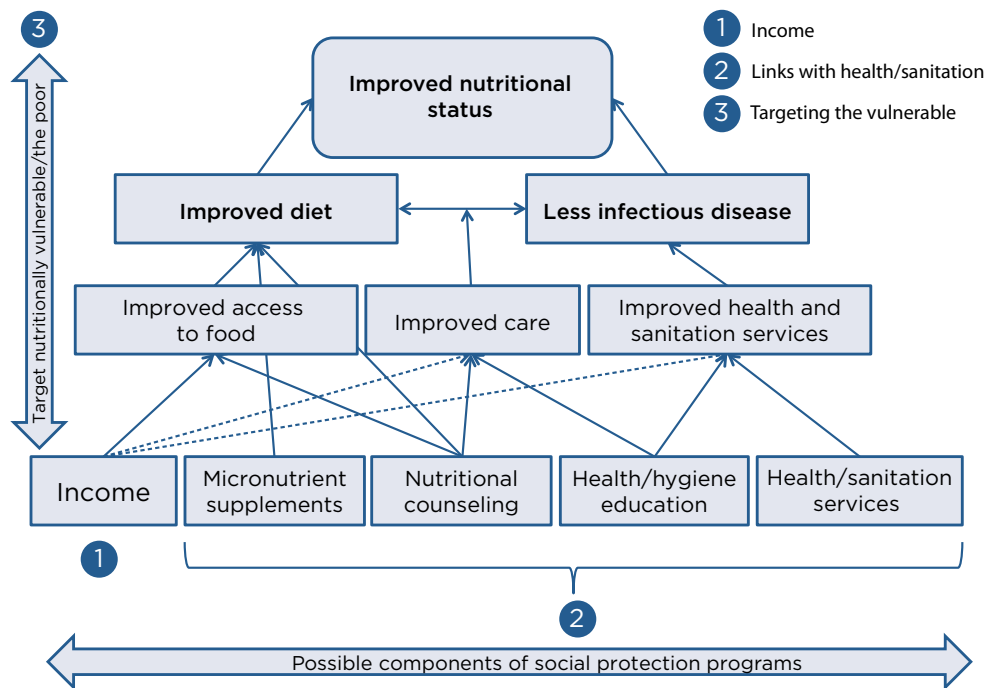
3

Target nutritionally vulnerable/the poor

1 Income
2 Links with health/sanitation
3 Targeting the vulnerable

Improved nutritional status

Improved diet

Less infectious disease

Improved access to food

Improved care

Improved health and sanitation services

Income

Micronutrient supplements

Nutritional counseling

Health/hygiene education

Health/sanitation services

1

2

Possible components of social protection programs